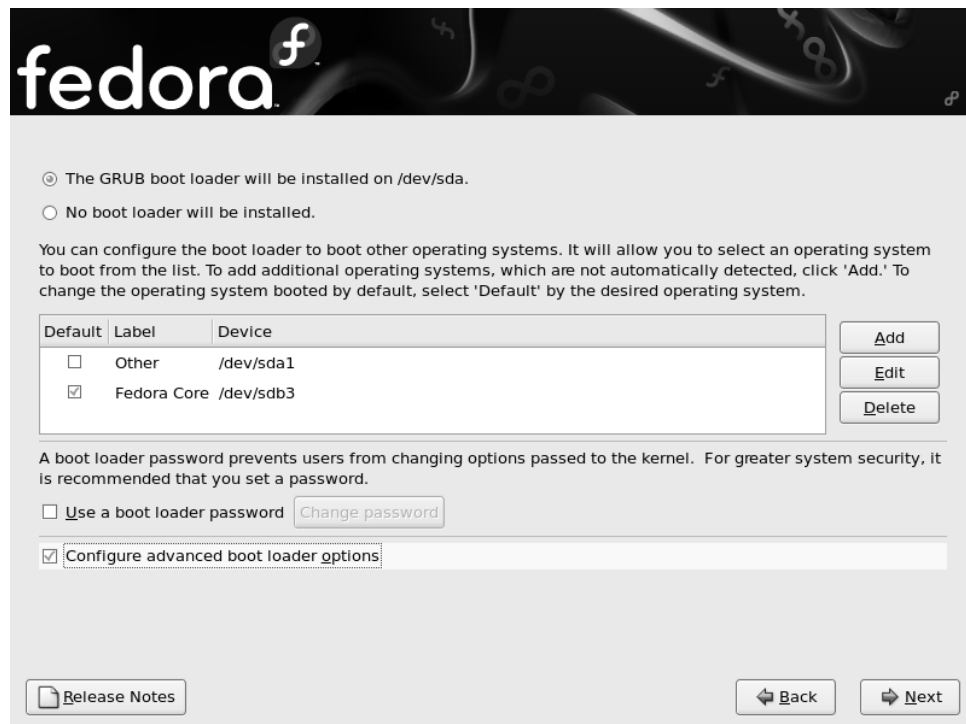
fedora

The GRUB boot loader will be installed on /dev/sda.

No boot loader will be installed.

You can configure the boot loader to boot other operating systems. It will allow you to select an operating system to boot from the list. To add additional operating systems, which are not automatically detected, click 'Add.' To change the operating system booted by default, select 'Default' by the desired operating system.

| Default | Label | Device |
|---|---|---|
| ☐ | Other | /dev/sda1 |
| ☑ | Fedora Core | /dev/sdb3 |

Add

Edit

Delete

A boot loader password prevents users from changing options passed to the kernel. For greater system security, it is recommended that you set a password.

☐ Use a boot loader password

Change password

☑ Configure advanced boot loader options

Release Notes

Back

Next